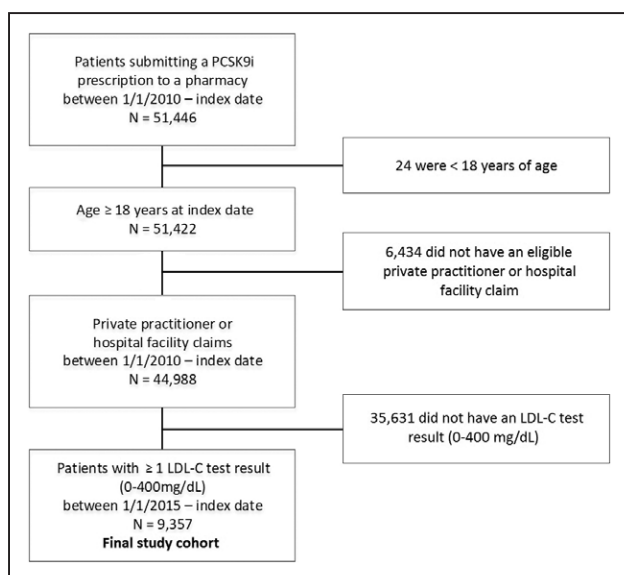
Patients submitting a PCSK9i prescription to a pharmacy between 1/1/2010 – index date
N = 51,446

24 were < 18 years of age

Age ≥ 18 years at index date
N = 51,422

6,434 did not have an eligible private practitioner or hospital facility claim

Private practitioner or hospital facility claims between 1/1/2010 – index date
N = 44,988

35,631 did not have an LDL-C test result (0-400 mg/dL)

Patients with ≥ 1 LDL-C test result (0-400mg/dL) between 1/1/2015 – index date
N = 9,357
**Final study cohort**